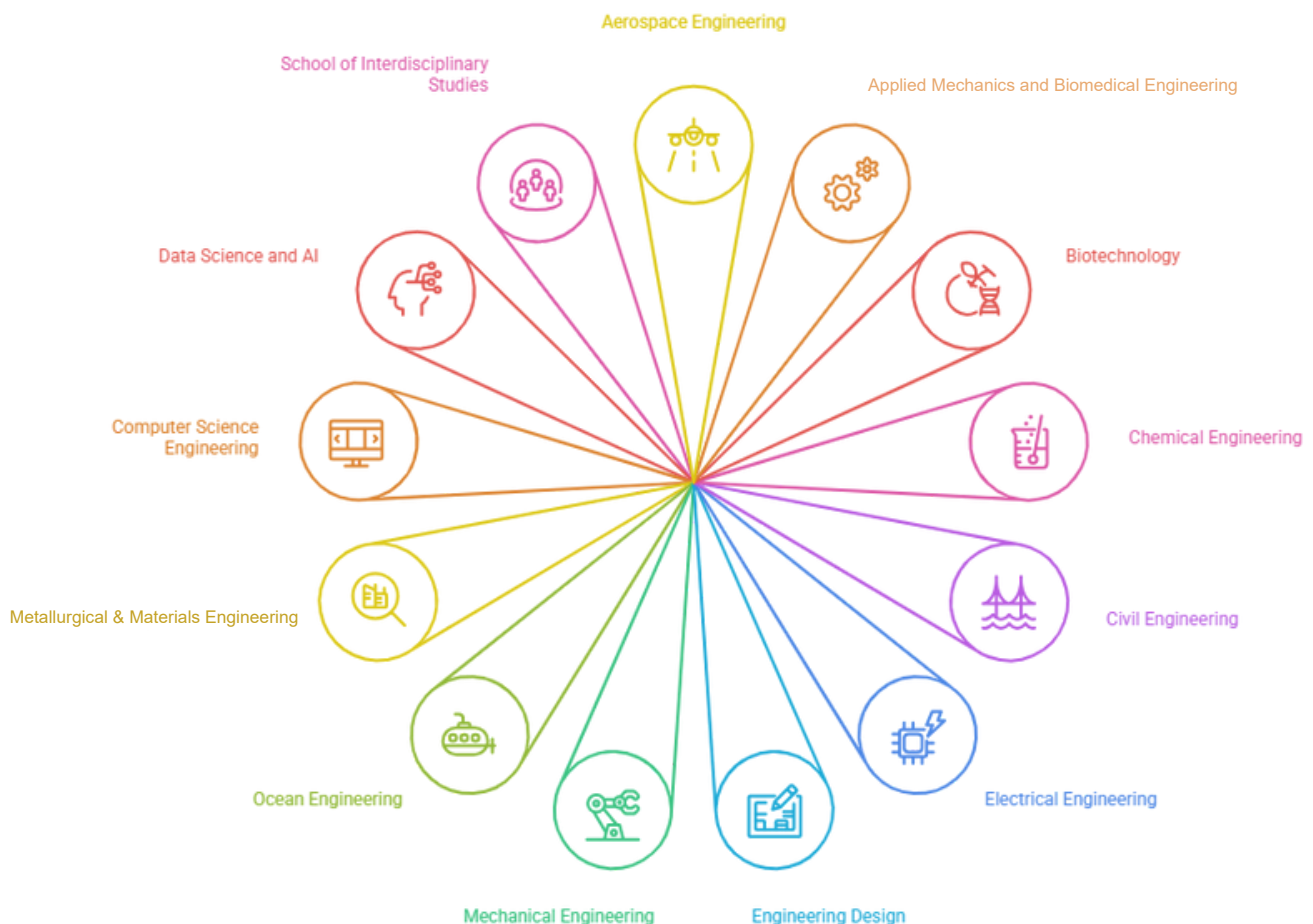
Aerospace Engineering

School of Interdisciplinary Studies

Applied Mechanics and Biomedical Engineering

Data Science and AI

Biotechnology

Computer Science Engineering

Chemical Engineering

Metallurgical & Materials Engineering

Civil Engineering

Ocean Engineering

Electrical Engineering

Mechanical Engineering

Engineering Design